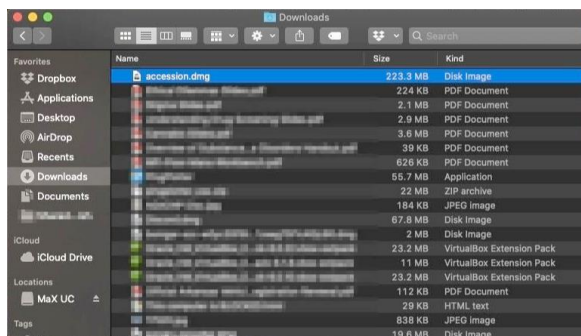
Downloads

Search

Favorites
Dropbox
Applications
Desktop
AirDrop
Recents
Downloads
Documents
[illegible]

iCloud
iCloud Drive

Locations
MaX UC

Tags

| Name | Size | Kind |
|---|---|---|
| accession.dmg | 223.3 MB | Disk Image |
| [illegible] | 224 KB | PDF Document |
| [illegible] | 2.1 MB | PDF Document |
| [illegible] | 2.9 MB | PDF Document |
| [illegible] | 3.6 MB | PDF Document |
| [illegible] | 39 KB | PDF Document |
| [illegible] | 626 KB | PDF Document |
| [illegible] | 55.7 MB | Application |
| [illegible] | 22 MB | ZIP archive |
| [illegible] | 184 KB | JPEG image |
| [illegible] | 67.8 MB | Disk Image |
| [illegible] | 2 MB | Disk Image |
| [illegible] | 23.2 MB | VirtualBox Extension Pack |
| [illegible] | 11 MB | VirtualBox Extension Pack |
| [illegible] | 23.2 MB | VirtualBox Extension Pack |
| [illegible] | 112 KB | PDF Document |
| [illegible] | 29 KB | HTML text |
| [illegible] | 838 KB | JPEG image |
| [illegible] | 19.6 MB | Disk Image |